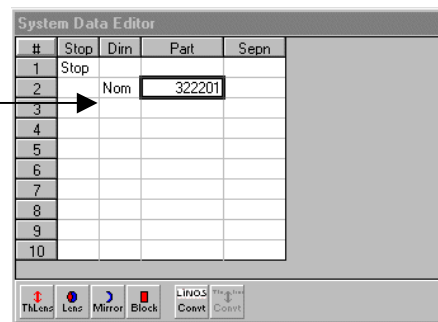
System Data Editor

| # | Stop | Dirn | Part | Sepn |
|---|---|---|---|---|
| 1 | Stop | | | |
| 2 | | Nom | 322201 | |
| 3 | | | | |
| 4 | | | | |
| 5 | | | | |
| 6 | | | | |
| 7 | | | | |
| 8 | | | | |
| 9 | | | | |
| 10 | | | | |

ThLens Lens Mirror Block LINOS Convt ThLens Convt